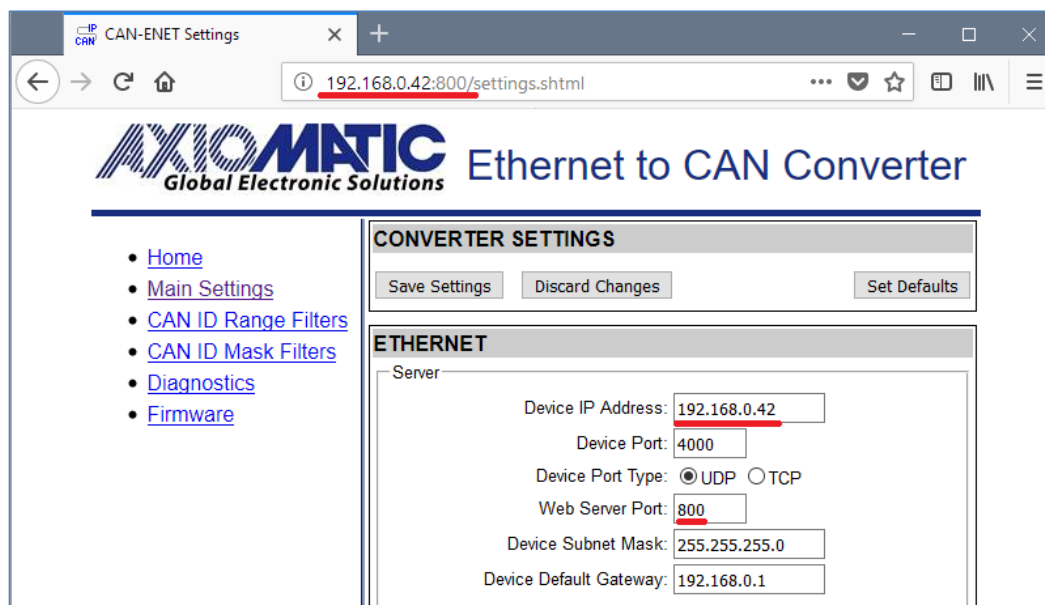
IP CAN CAN-ENET Settings ×

192.168.0.42:800/settings.shtml

AXIOMATIC
Global Electronic Solutions

Ethernet to CAN Converter

- Home
- Main Settings
- CAN ID Range Filters
- CAN ID Mask Filters
- Diagnostics
- Firmware

CONVERTER SETTINGS

Save Settings | Discard Changes | Set Defaults

ETHERNET

Server

Device IP Address: 192.168.0.42
Device Port: 4000
Device Port Type: UDP TCP
Web Server Port: 800
Device Subnet Mask: 255.255.255.0
Device Default Gateway: 192.168.0.1